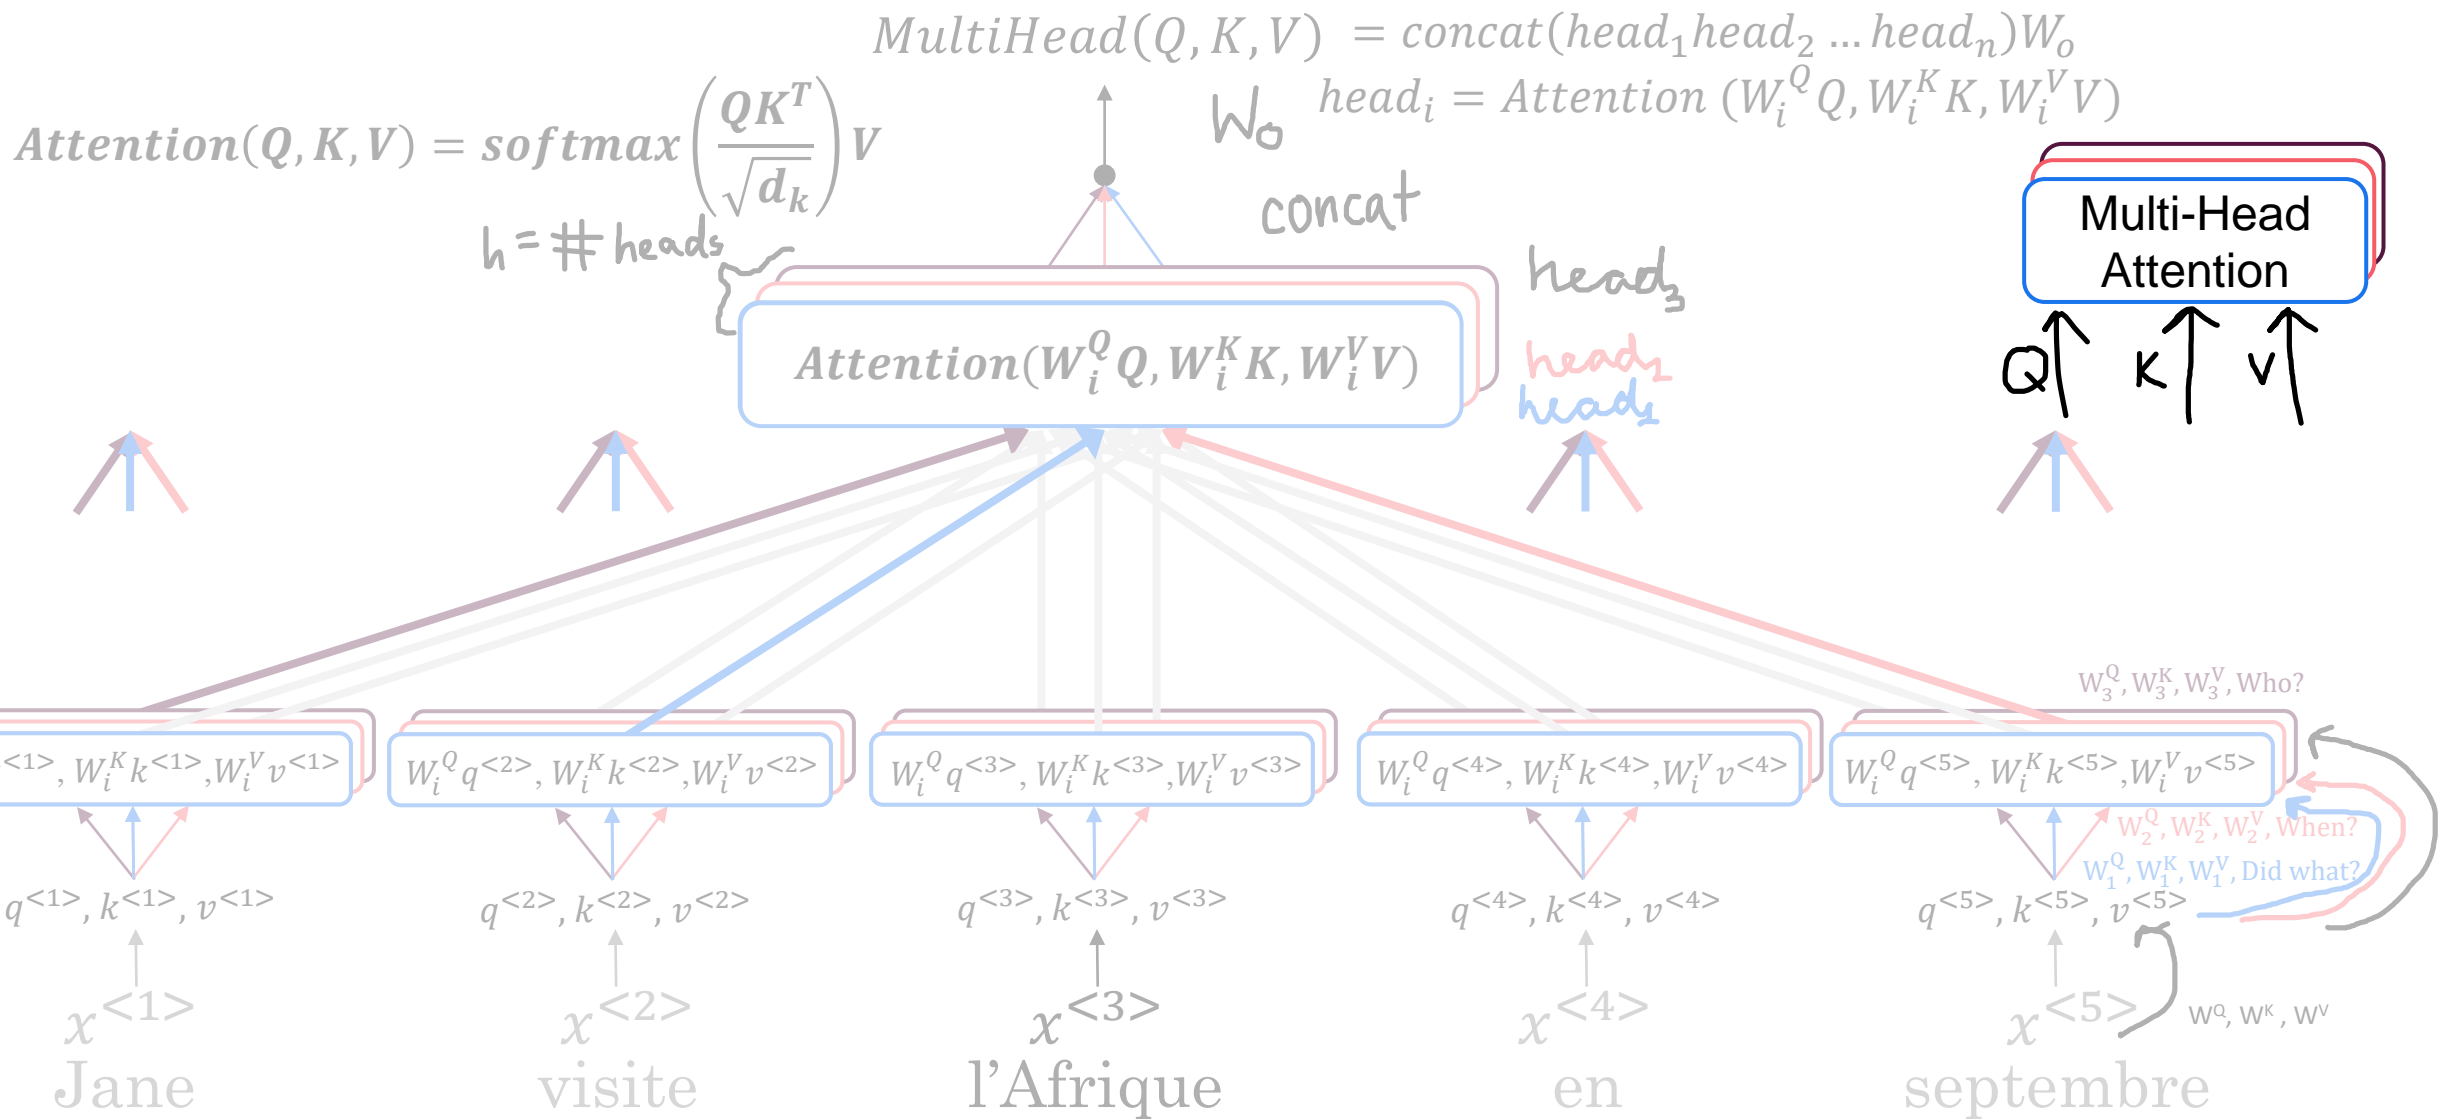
$MultiHead(Q,K,V) = concat(head_1 head_2 \dots head_n)W_o$

$head_i = Attention\ (W_i^Q Q, W_i^K K, W_i^V V)$

$Attention(Q,K,V) = softmax\left(\frac{QK^T}{\sqrt{d_k}}\right)V$

$W_o$

concat

h = # heads

$Attention(W_i^Q Q, W_i^K K, W_i^V V)$

head$_3$

head$_2$

head$_1$

Multi-Head Attention

Q K V

$W_3^Q, W_3^K, W_3^V$, Who?

$W_2^Q, W_2^K, W_2^V$, When?

$W_1^Q, W_1^K, W_1^V$, Did what?

$<1>, W_i^K k^{<1>}, W_i^V v^{<1>}$

$W_i^Q q^{<2>}, W_i^K k^{<2>}, W_i^V v^{<2>}$

$W_i^Q q^{<3>}, W_i^K k^{<3>}, W_i^V v^{<3>}$

$W_i^Q q^{<4>}, W_i^K k^{<4>}, W_i^V v^{<4>}$

$W_i^Q q^{<5>}, W_i^K k^{<5>}, W_i^V v^{<5>}$

$q^{<1>}, k^{<1>}, v^{<1>}$

$q^{<2>}, k^{<2>}, v^{<2>}$

$q^{<3>}, k^{<3>}, v^{<3>}$

$q^{<4>}, k^{<4>}, v^{<4>}$

$q^{<5>}, k^{<5>}, v^{<5>}$

$W^Q, W^K, W^V$

$x^{<1>}$ Jane

$x^{<2>}$ visite

$x^{<3>}$ l'Afrique

$x^{<4>}$ en

$x^{<5>}$ septembre